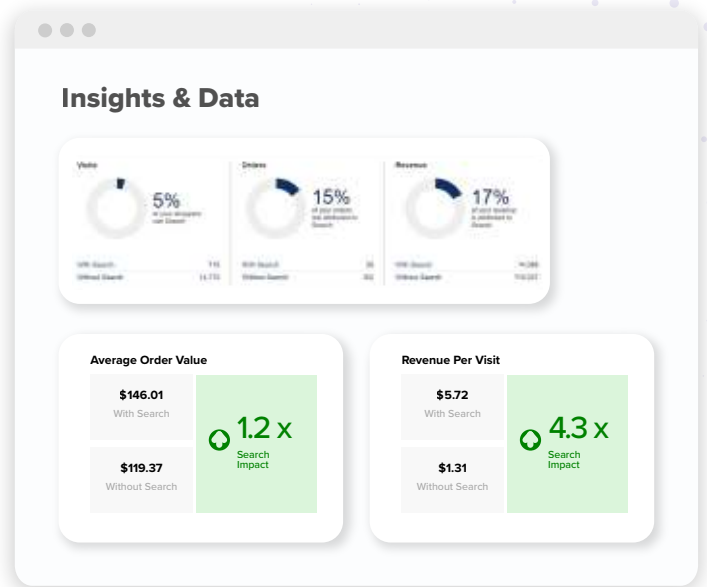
Insights & Data

Visits

5%

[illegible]

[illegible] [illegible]

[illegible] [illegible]

Orders

15%

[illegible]

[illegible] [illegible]

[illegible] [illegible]

Revenue

17%

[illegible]

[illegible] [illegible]

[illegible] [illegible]

Average Order Value

$146.01
With Search

$119.37
Without Search

1.2 x
Search Impact

Revenue Per Visit

$5.72
With Search

$1.31
Without Search

4.3 x
Search Impact